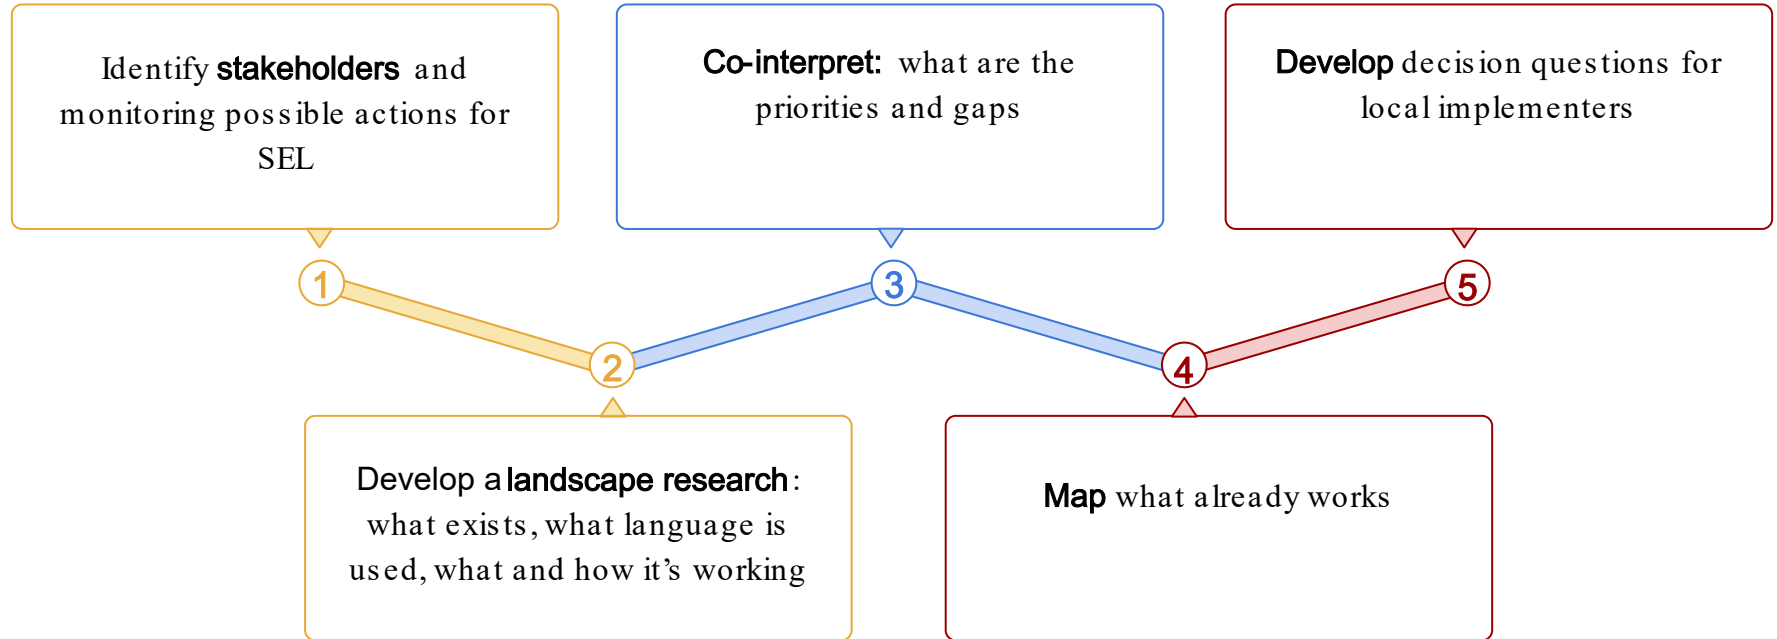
Identify **stakeholders** and monitoring possible actions for SEL

**Co-interpret:** what are the priorities and gaps

**Develop** decision questions for local implementers

1

2

3

4

5

Develop a **landscape research**: what exists, what language is used, what and how it’s working

**Map** what already works